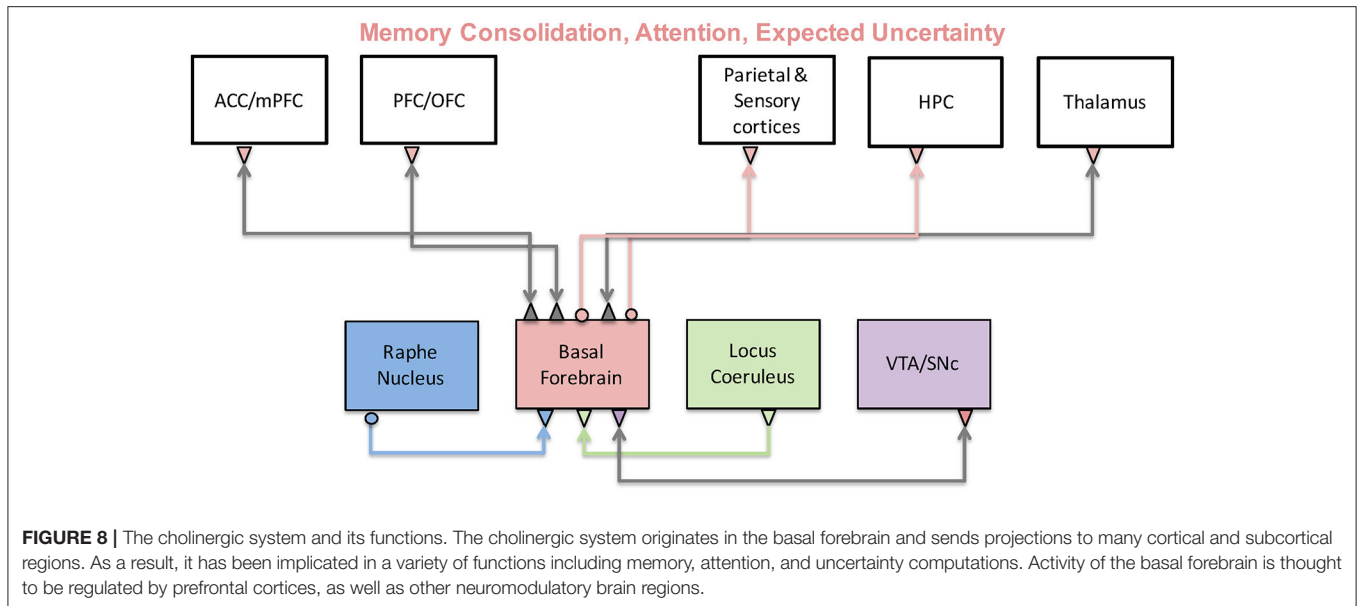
Memory Consolidation, Attention, Expected Uncertainty

ACC/mPFC

PFC/OFC

Parietal & Sensory cortices

HPC

Thalamus

Raphe Nucleus

Basal Forebrain

Locus Coeruleus

VTA/SNc

FIGURE 8 | The cholinergic system and its functions. The cholinergic system originates in the basal forebrain and sends projections to many cortical and subcortical regions. As a result, it has been implicated in a variety of functions including memory, attention, and uncertainty computations. Activity of the basal forebrain is thought to be regulated by prefrontal cortices, as well as other neuromodulatory brain regions.